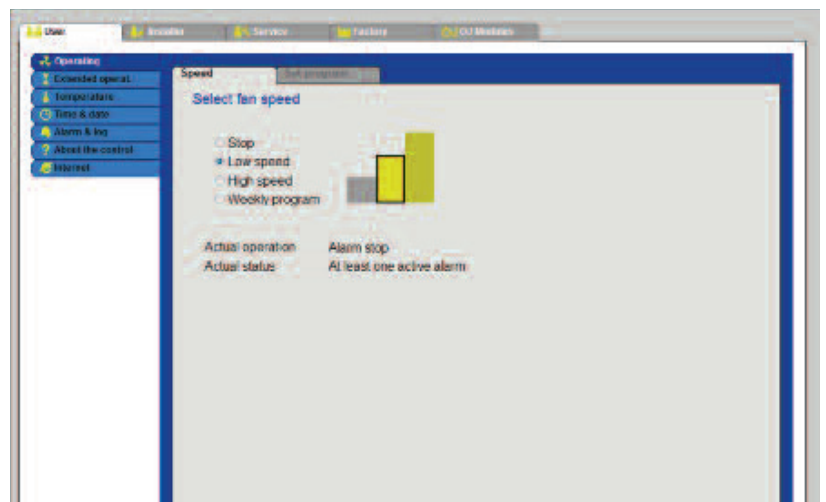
User
Installer
Service
Factory
OJ Modules

Operating
Extended operat.
Temperature
Time & date
Alarm & log
About the control
Internet

Speed
Set program

Select fan speed

Stop
Low speed
High speed
Weekly program

Actual operation Alarm stop
Actual status At least one active alarm